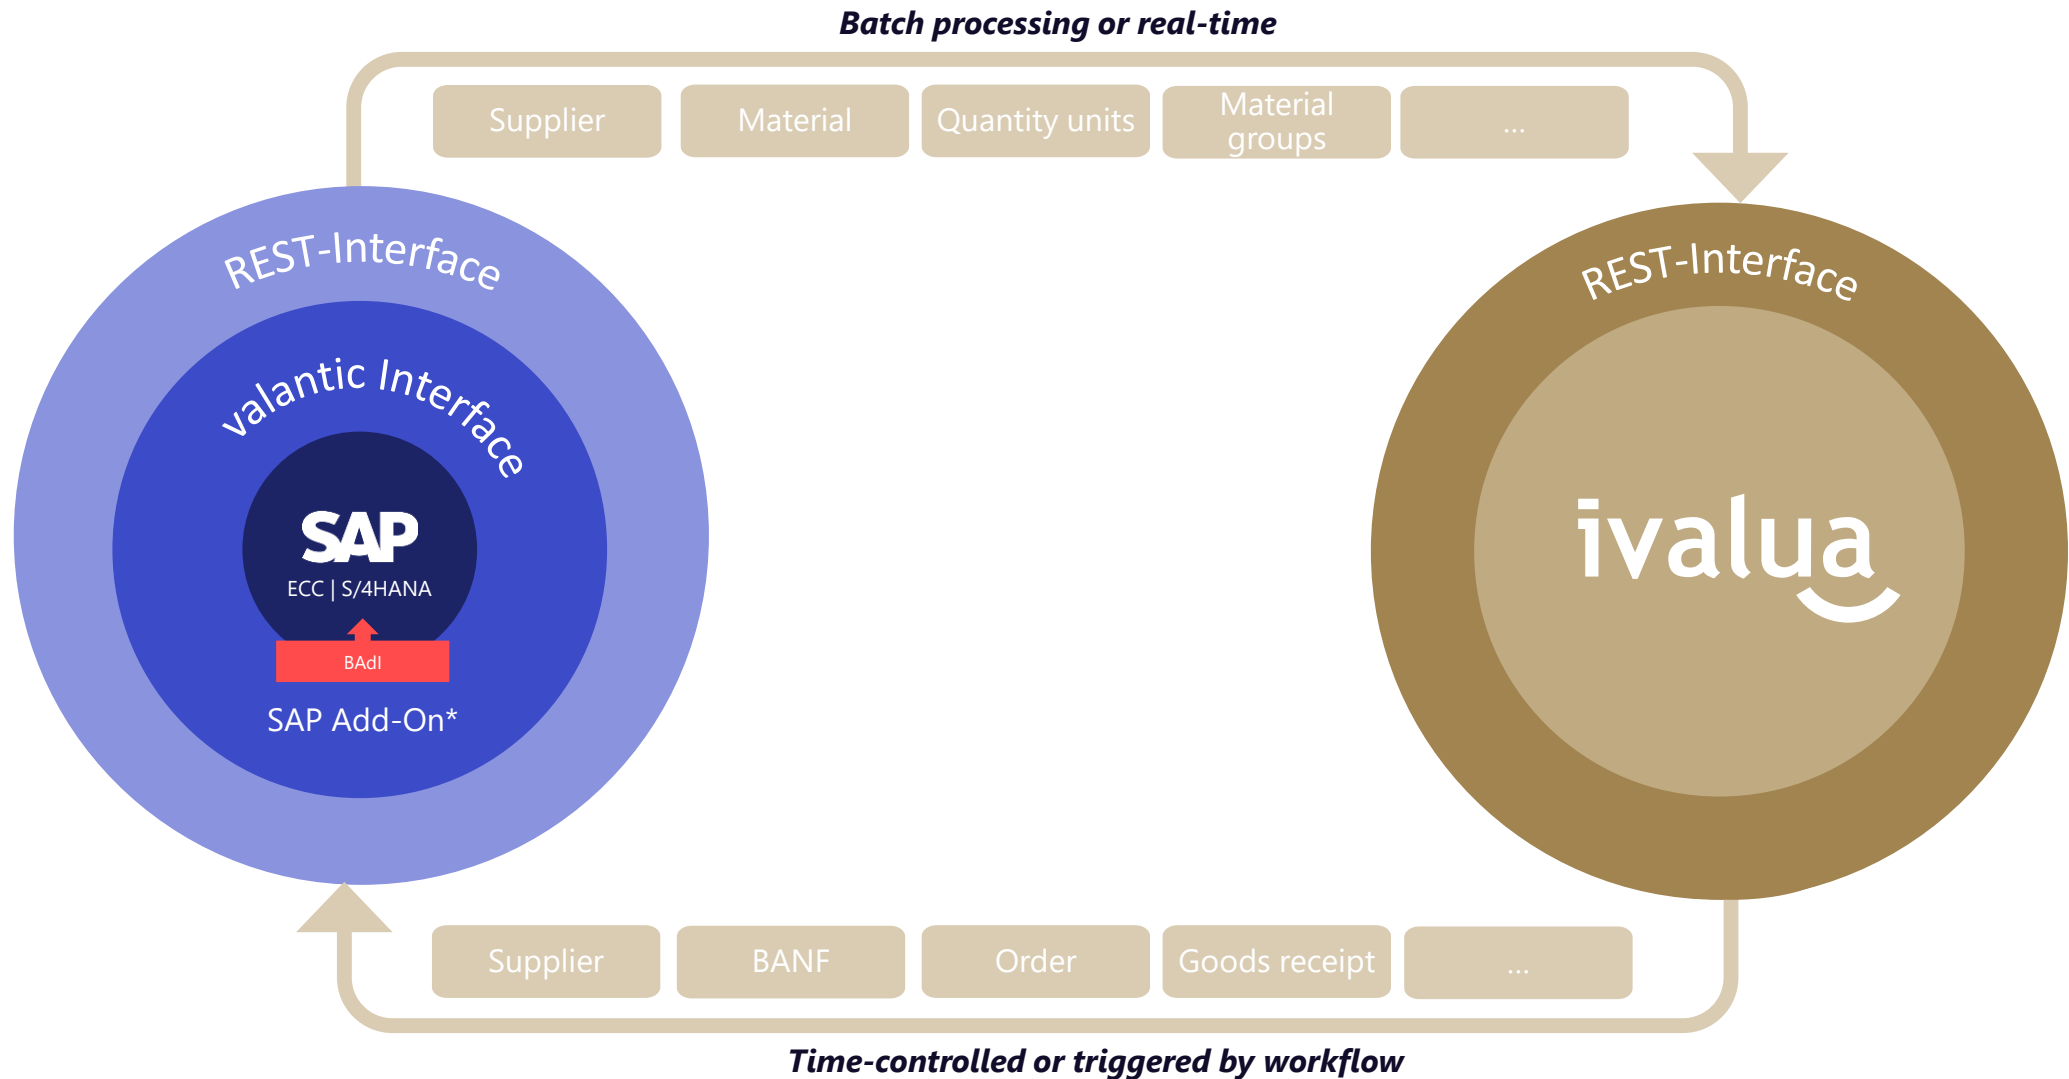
Batch processing or real-time

Supplier

Material

Quantity units

Material groups

...

REST-Interface

valantic Interface

SAP

ECC | S/4HANA

BAdI

SAP Add-On*

REST-Interface

ivalua

Supplier

BANF

Order

Goods receipt

...

Time-controlled or triggered by workflow